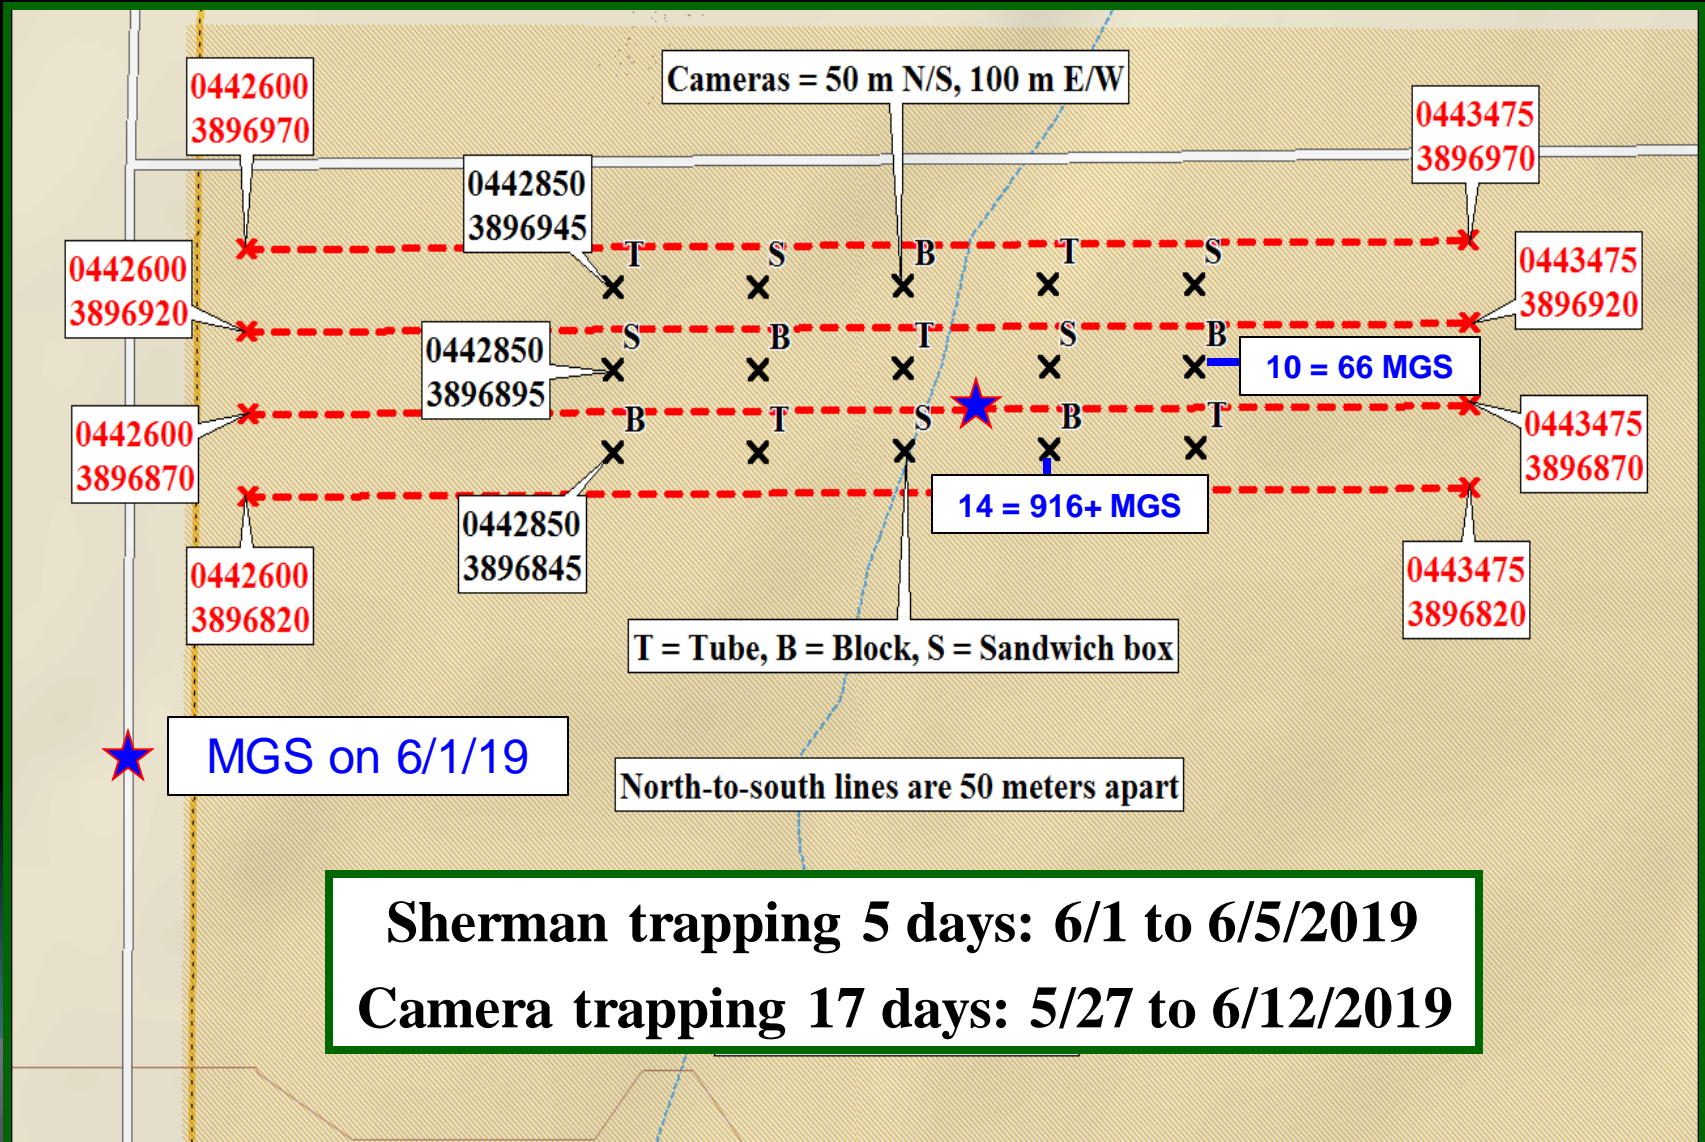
Cameras = 50 m N/S, 100 m E/W

0442600
3896970

0443475
3896970

0442850
3896945

T S B T S

0442600
3896920

0443475
3896920

S B T S B

0442850
3896895

10 = 66 MGS

B T S B T

0442600
3896870

0443475
3896870

14 = 916+ MGS

0442850
3896845

0442600
3896820

0443475
3896820

T = Tube, B = Block, S = Sandwich box

MGS on 6/1/19

North-to-south lines are 50 meters apart

Sherman trapping 5 days: 6/1 to 6/5/2019
Camera trapping 17 days: 5/27 to 6/12/2019